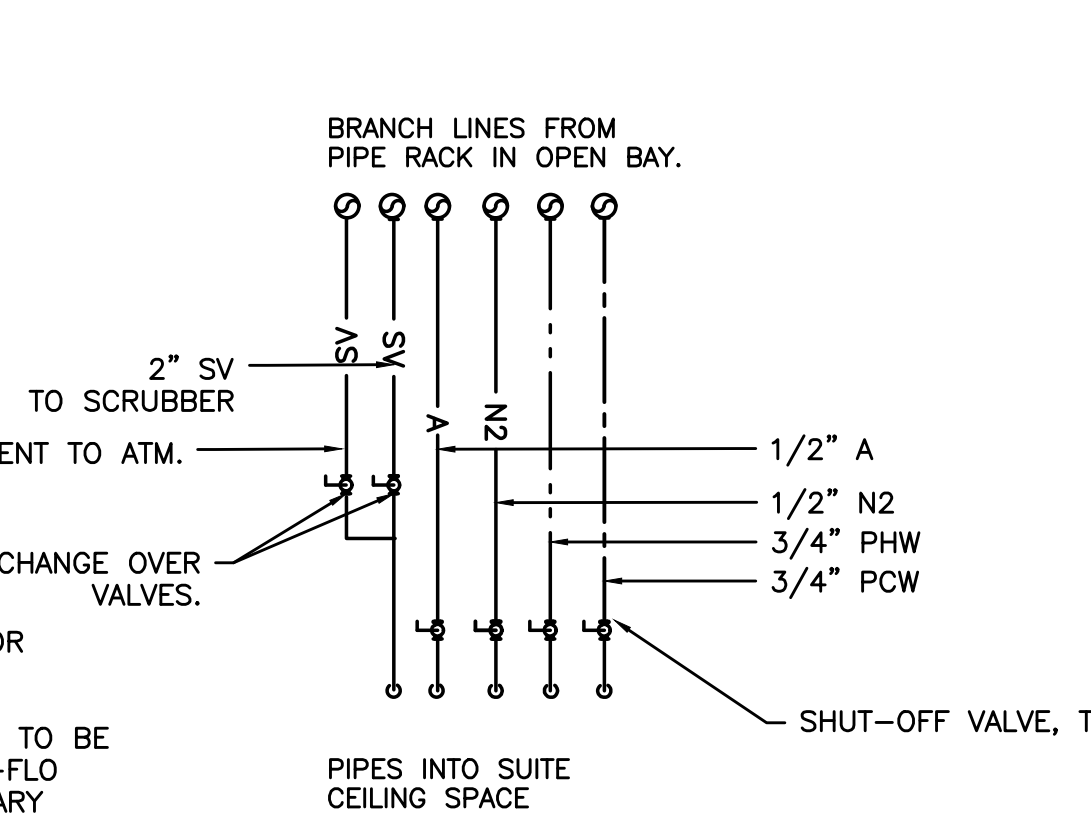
BRANCH LINES FROM PIPE RACK IN OPEN BAY.

SV

SV

A

N2

2" SV TO SCRUBBER

ENT TO ATM.

1/2" A

1/2" N2

3/4" PHW

3/4" PCW

CHANGE OVER VALVES.

OR

TO BE
-FLO
ARY

SHUT–OFF VALVE, T

PIPES INTO SUITE CEILING SPACE